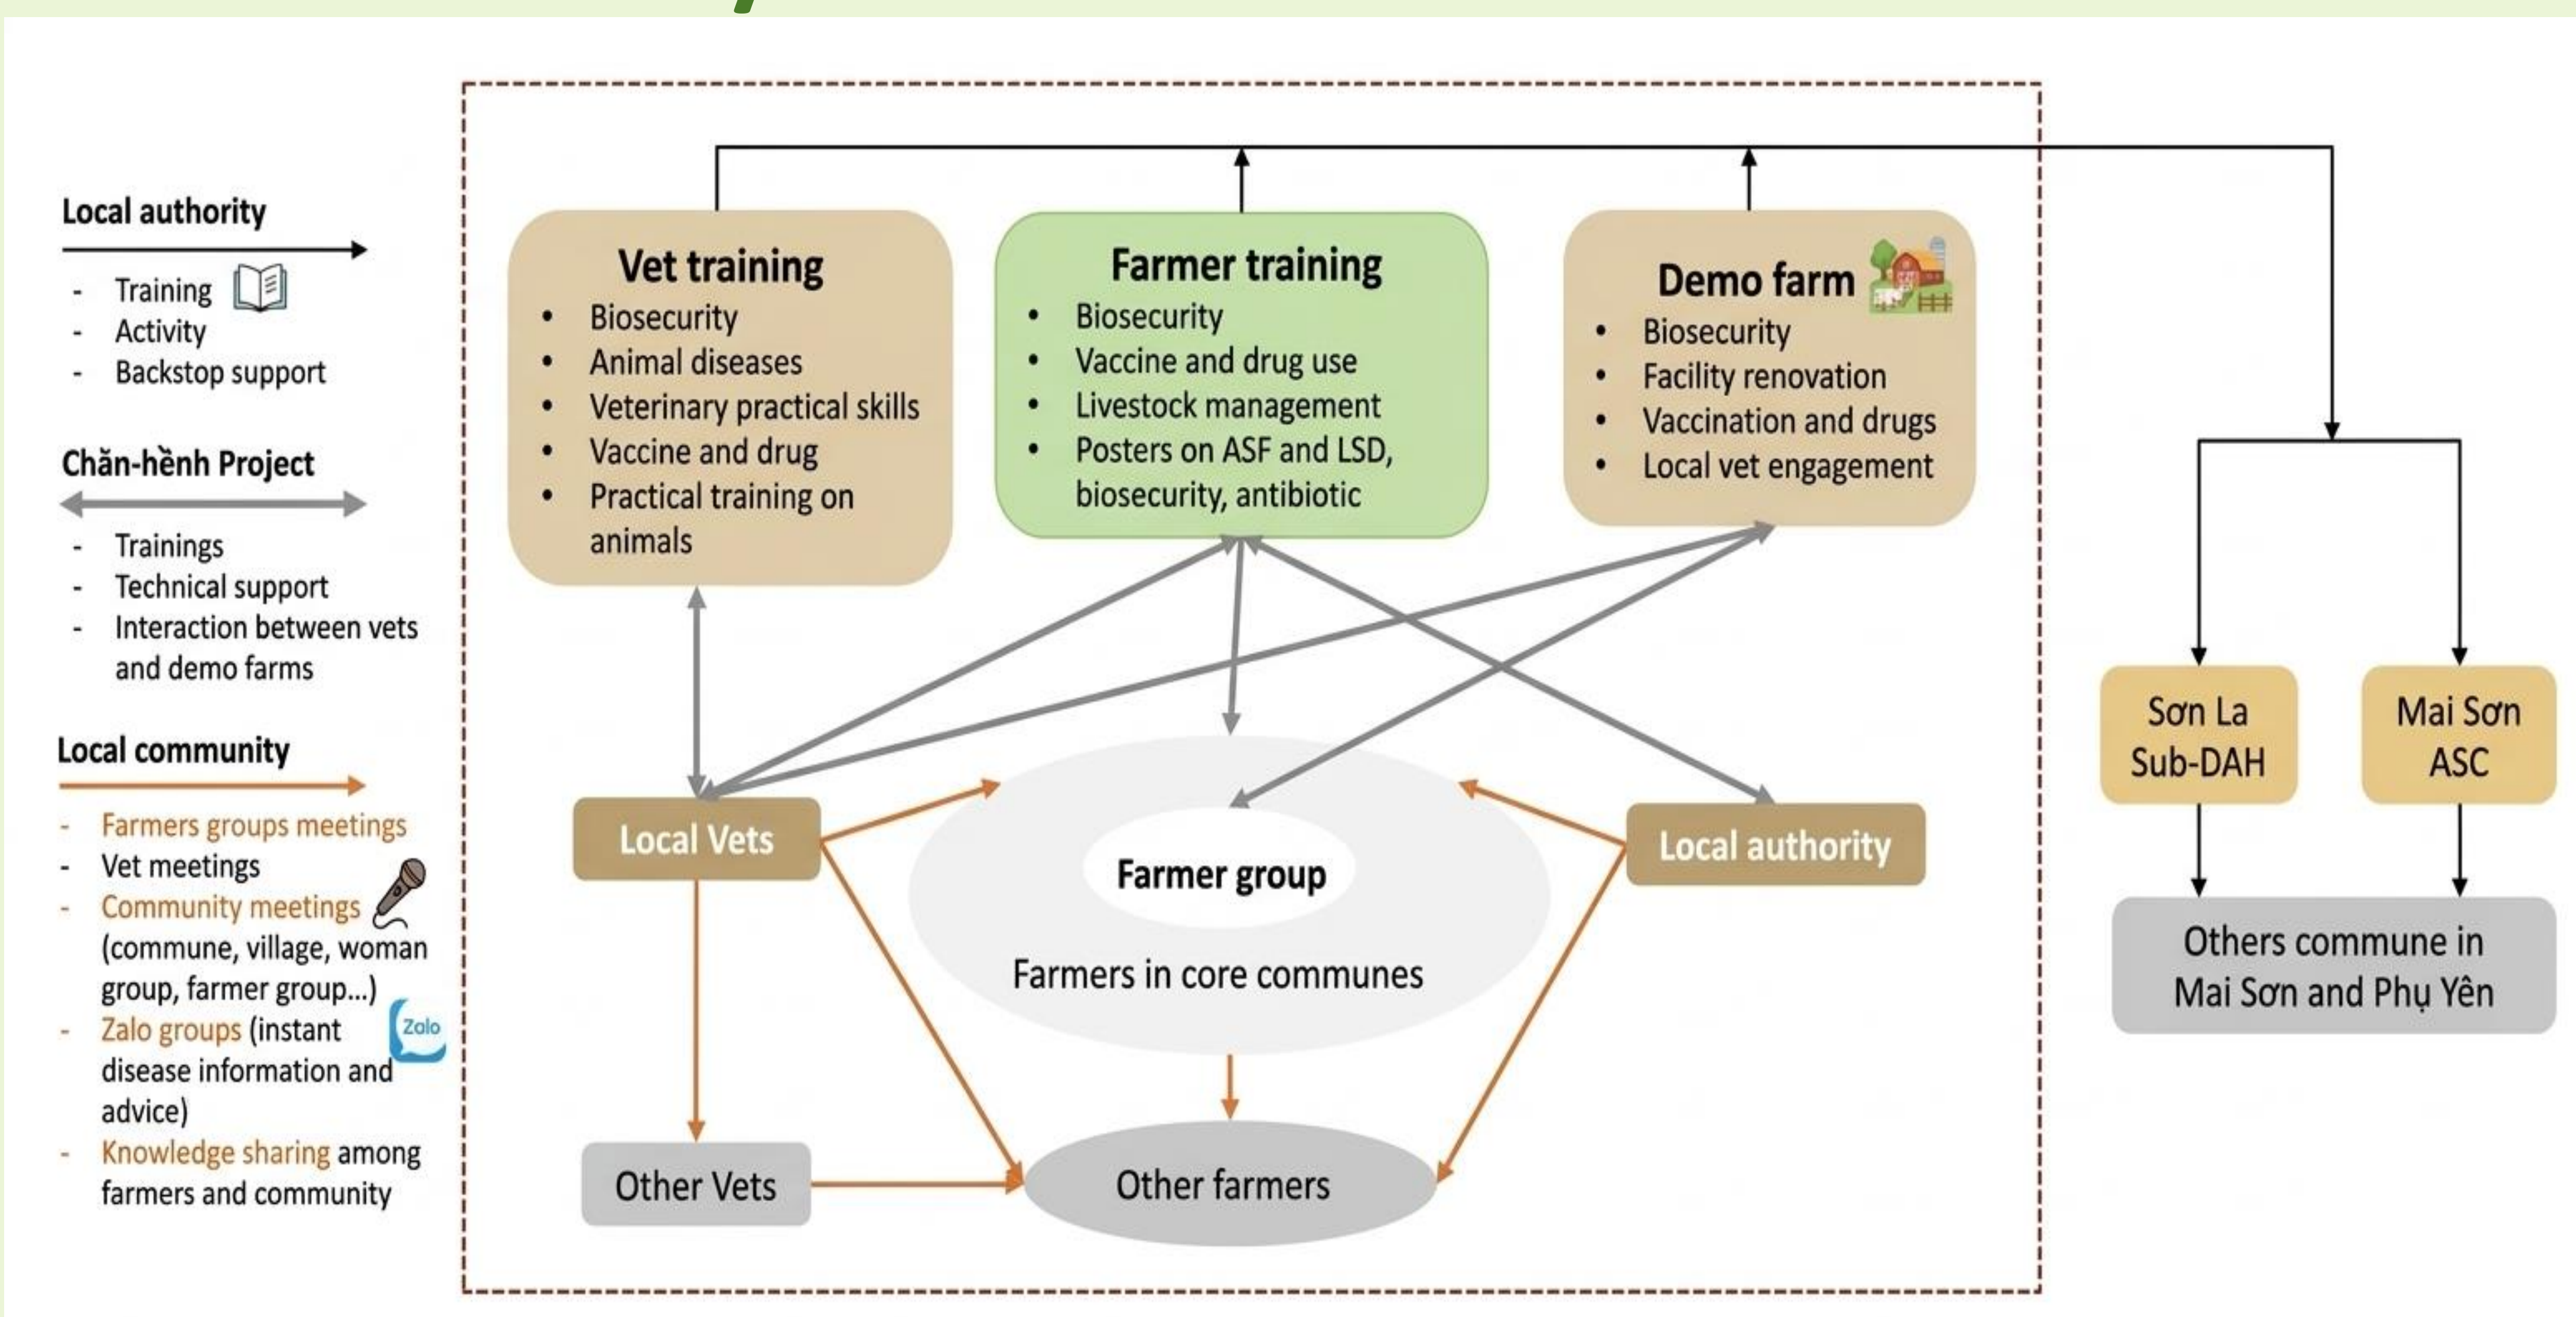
Local authority

- Training
- Activity
- Backstop support

Chăn-hềnh Project

- Trainings
- Technical support
- Interaction between vets and demo farms

Local community

- Farmers groups meetings
- Vet meetings
- Community meetings (commune, village, woman group, farmer group...)
- Zalo groups (instant disease information and advice)
- Knowledge sharing among farmers and community

Zalo

Vet training
- Biosecurity
- Animal diseases
- Veterinary practical skills
- Vaccine and drug
- Practical training on animals

Farmer training
- Biosecurity
- Vaccine and drug use
- Livestock management
- Posters on ASF and LSD, biosecurity, antibiotic

Demo farm
- Biosecurity
- Facility renovation
- Vaccination and drugs
- Local vet engagement

Local Vets

Farmer group

Farmers in core communes

Local authority

Other Vets

Other farmers

Sơn La Sub-DAH

Mai Sơn ASC

Others commune in Mai Sơn and Phụ Yên